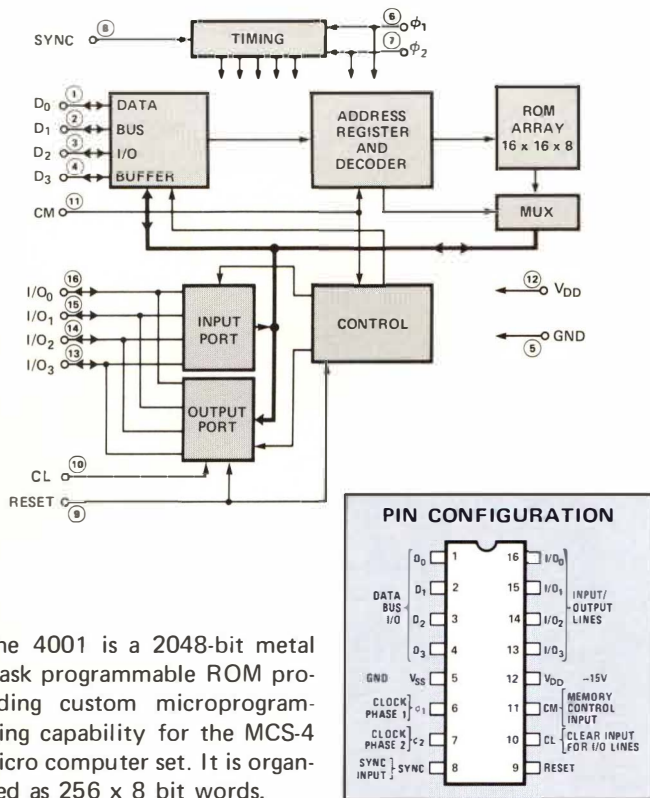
SYNC ⑧ TIMING ⑥ $\phi_1$ ⑦ $\phi_2$

$D_0$ ① $D_1$ ② $D_2$ ③ $D_3$ ④ DATA BUS I/O BUFFER

ADDRESS REGISTER AND DECODER

ROM ARRAY 16 x 16 x 8

CM ⑪

MUX

$I/O_0$ ⑯ $I/O_1$ ⑮ $I/O_2$ ⑭ $I/O_3$ ⑬

INPUT PORT

CONTROL

⑫ $V_{DD}$

GND ⑤

OUTPUT PORT

CL ⑩

RESET ⑨

PIN CONFIGURATION

| | | Pin | | Pin | | |
|---|---|---|---|---|---|---|
| DATA BUS I/O | $D_0$ | 1 | | 16 | $I/O_0$ | INPUT/OUTPUT LINES |
| | $D_1$ | 2 | | 15 | $I/O_1$ | |
| | $D_2$ | 3 | | 14 | $I/O_2$ | |
| | $D_3$ | 4 | | 13 | $I/O_3$ | |
| GND | $V_{SS}$ | 5 | | 12 | $V_{DD}$ | −15V |
| CLOCK PHASE 1 | $\phi_1$ | 6 | | 11 | CM | MEMORY CONTROL INPUT |
| CLOCK PHASE 2 | $\phi_2$ | 7 | | 10 | CL | CLEAR INPUT FOR I/O LINES |
| SYNC INPUT | SYNC | 8 | | 9 | RESET | |

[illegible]he 4001 is a 2048-bit metal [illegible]ask programmable ROM pro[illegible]ding custom microprogram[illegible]ing capability for the MCS-4 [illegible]icro computer set. It is organ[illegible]ed as 256 x 8 bit words.